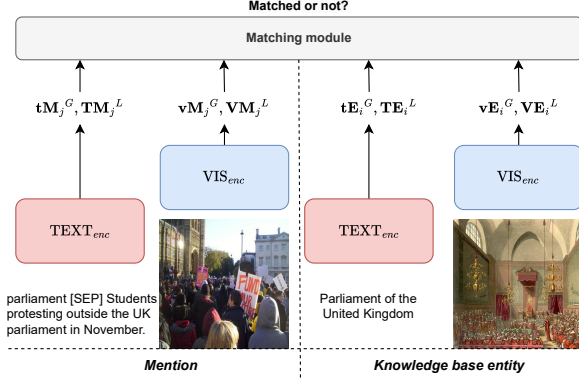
Matched or not?

Matching module

$\mathbf{tM}_j{}^G, \mathbf{TM}_j{}^L$

$\mathbf{vM}_j{}^G, \mathbf{VM}_j{}^L$

$\mathbf{tE}_i{}^G, \mathbf{TE}_i{}^L$

$\mathbf{vE}_i{}^G, \mathbf{VE}_i{}^L$

$\text{VIS}_{enc}$

$\text{VIS}_{enc}$

$\text{TEXT}_{enc}$

$\text{TEXT}_{enc}$

parliament [SEP] Students protesting outside the UK parliament in November.

Parliament of the United Kingdom

Mention

Knowledge base entity